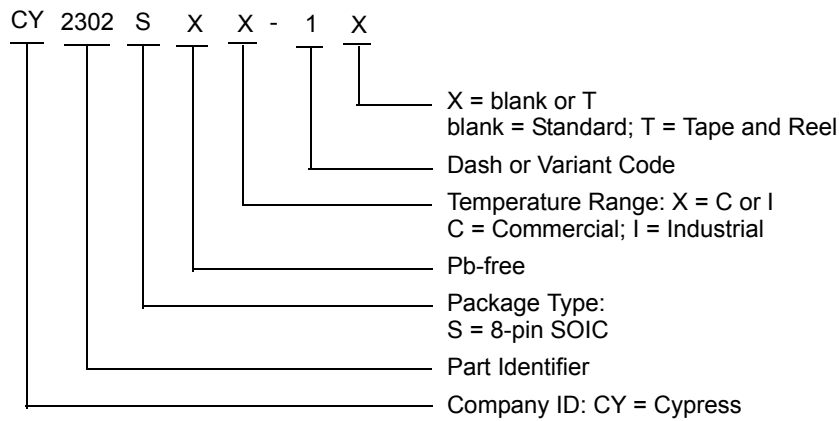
CY 2302 S X X - 1 X

X = blank or T
blank = Standard; T = Tape and Reel

Dash or Variant Code

Temperature Range: X = C or I
C = Commercial; I = Industrial

Pb-free

Package Type:
S = 8-pin SOIC

Part Identifier

Company ID: CY = Cypress